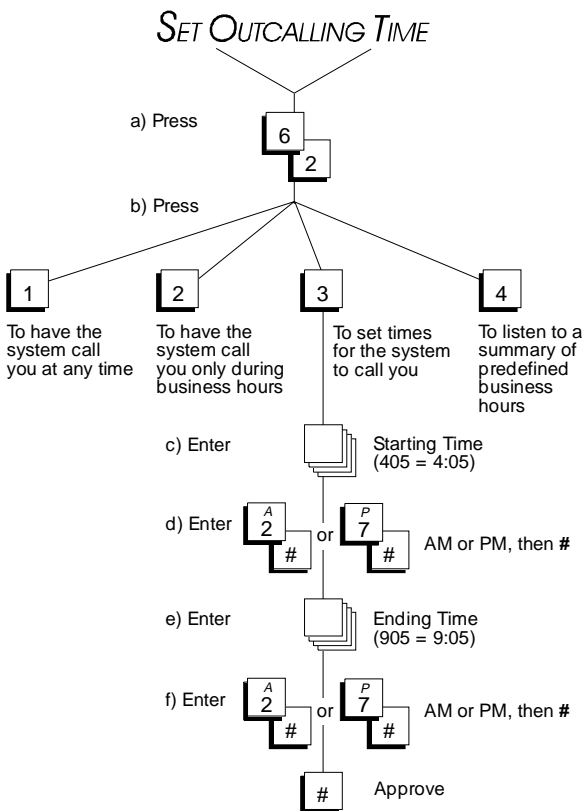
SET OUTCALLING TIME

a) Press

6

2

b) Press

1

To have the system call you at any time

2

To have the system call you only during business hours

3

To set times for the system to call you

4

To listen to a summary of predefined business hours

c) Enter

Starting Time (405 = 4:05)

d) Enter

A
2

#

or

P
7

#

AM or PM, then **#**

e) Enter

Ending Time (905 = 9:05)

f) Enter

A
2

#

or

P
7

#

AM or PM, then **#**

#

Approve